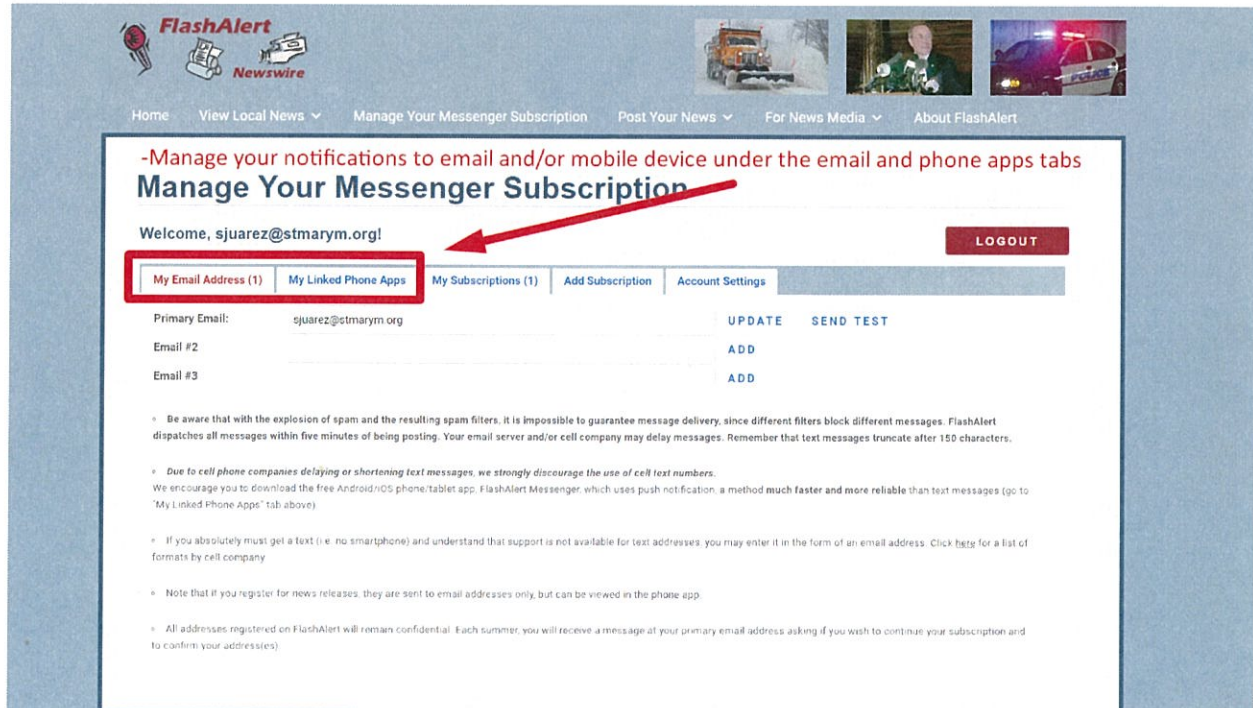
FlashAlert Newswire

Home View Local News Manage Your Messenger Subscription Post Your News For News Media About FlashAlert

-Manage your notifications to email and/or mobile device under the email and phone apps tabs

Manage Your Messenger Subscription

Welcome, sjuarez@stmarym.org!

LOGOUT

My Email Address (1) | My Linked Phone Apps | My Subscriptions (1) | Add Subscription | Account Settings

Primary Email: sjuarez@stmarym.org UPDATE SEND TEST

Email #2 ADD

Email #3 ADD

Be aware that with the explosion of spam and the resulting spam filters, it is impossible to guarantee message delivery, since different filters block different messages. FlashAlert dispatches all messages within five minutes of being posting. Your email server and/or cell company may delay messages. Remember that text messages truncate after 150 characters.

Due to cell phone companies delaying or shortening text messages, we strongly discourage the use of cell text numbers.
We encourage you to download the free Android/iOS phone/tablet app, FlashAlert Messenger, which uses push notification, a method much faster and more reliable than text messages (go to "My Linked Phone Apps" tab above).

If you absolutely must get a text (i.e. no smartphone) and understand that support is not available for text addresses, you may enter it in the form of an email address. Click here for a list of formats by cell company.

Note that if you register for news releases, they are sent to email addresses only, but can be viewed in the phone app.

All addresses registered on FlashAlert will remain confidential. Each summer, you will receive a message at your primary email address asking if you wish to continue your subscription and to confirm your address(es).